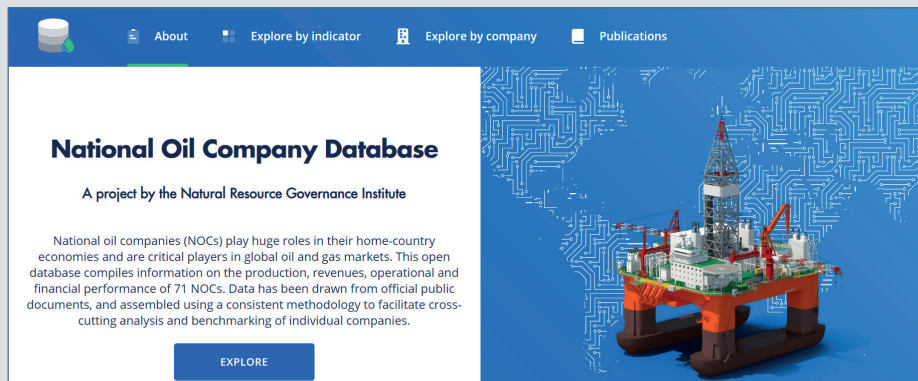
About Explore by indicator Explore by company Publications

National Oil Company Database

A project by the Natural Resource Governance Institute

National oil companies (NOCs) play huge roles in their home-country economies and are critical players in global oil and gas markets. This open database compiles information on the production, revenues, operational and financial performance of 71 NOCs. Data has been drawn from official public documents, and assembled using a consistent methodology to facilitate cross-cutting analysis and benchmarking of individual companies.

EXPLORE